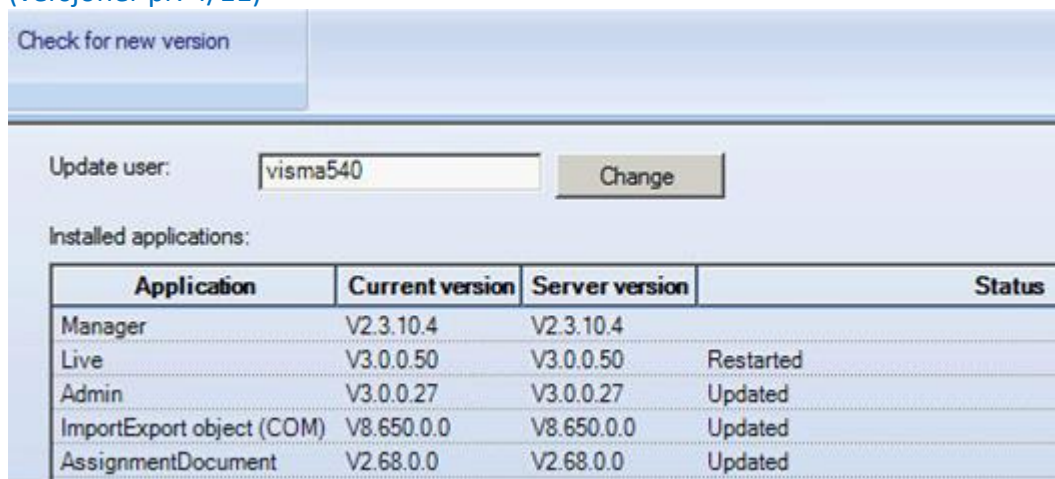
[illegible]

Check for new version

Update user: visma540 Change

Installed applications:

| Application | Current version | Server version | Status |
|---|---|---|---|
| Manager | V2.3.10.4 | V2.3.10.4 | |
| Live | V3.0.0.50 | V3.0.0.50 | Restarted |
| Admin | V3.0.0.27 | V3.0.0.27 | Updated |
| ImportExport object (COM) | V8.650.0.0 | V8.650.0.0 | Updated |
| AssignmentDocument | V2.68.0.0 | V2.68.0.0 | Updated |